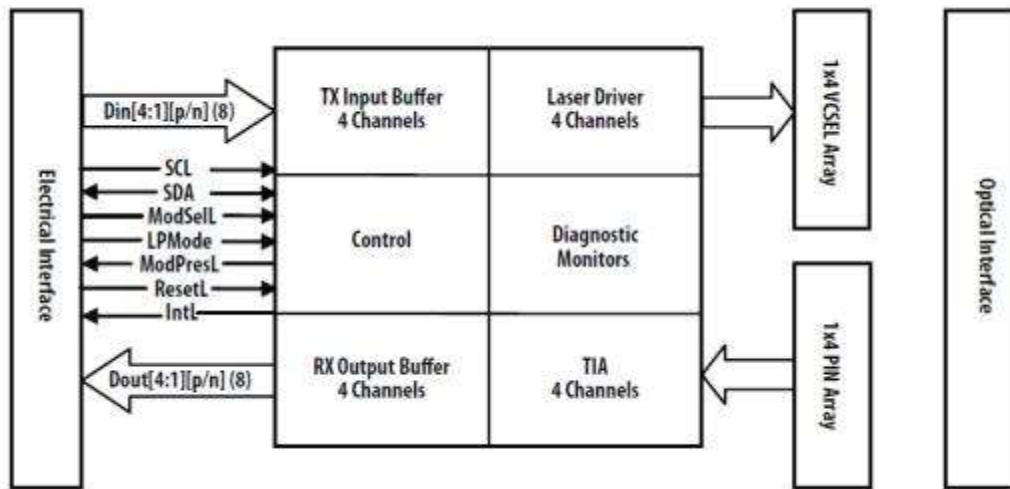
Electrical Interface

Din[4:1][p/n] (8)

SCL
SDA
ModSelL
LPMode
ModPresL
ResetL
IntL

Dout[4:1][p/n] (8)

TX Input Buffer 4 Channels

Laser Driver 4 Channels

Control

Diagnostic Monitors

RX Output Buffer 4 Channels

TIA 4 Channels

1x4 VCSEL Array

1x4 PIN Array

Optical Interface